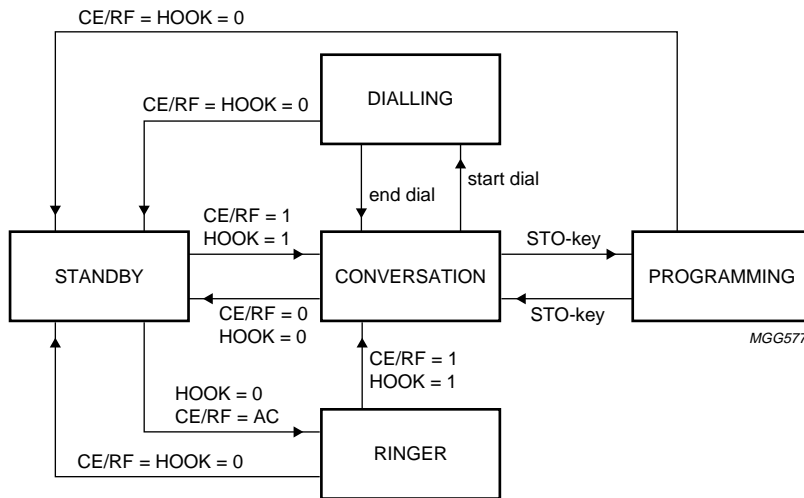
CE/RF = HOOK = 0

DIALLING

CE/RF = HOOK = 0

end dial

start dial

CE/RF = 1
HOOK = 1

STO-key

STANDBY

CONVERSATION

PROGRAMMING

CE/RF = 0
HOOK = 0

STO-key

MGG577

CE/RF = 1
HOOK = 1

HOOK = 0
CE/RF = AC

RINGER

CE/RF = HOOK = 0